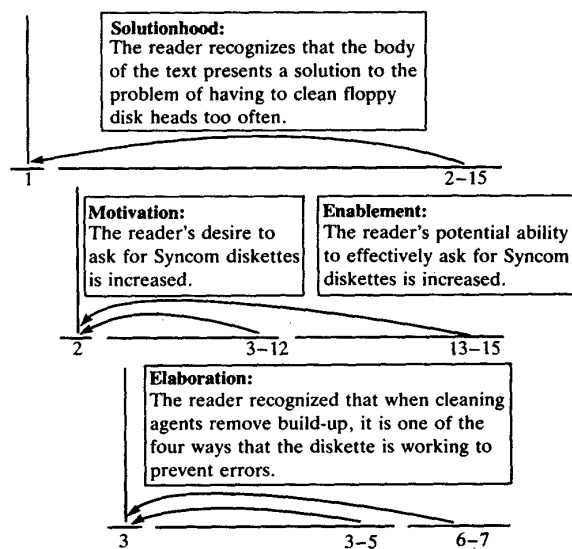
**Solutionhood:**
The reader recognizes that the body of the text presents a solution to the problem of having to clean floppy disk heads too often.

1

2–15

**Motivation:**
The reader's desire to ask for Syncom diskettes is increased.

**Enablement:**
The reader's potential ability to effectively ask for Syncom diskettes is increased.

2

3–12

13–15

**Elaboration:**
The reader recognized that when cleaning agents remove build-up, it is one of the four ways that the diskette is working to prevent errors.

3

3–5

6–7